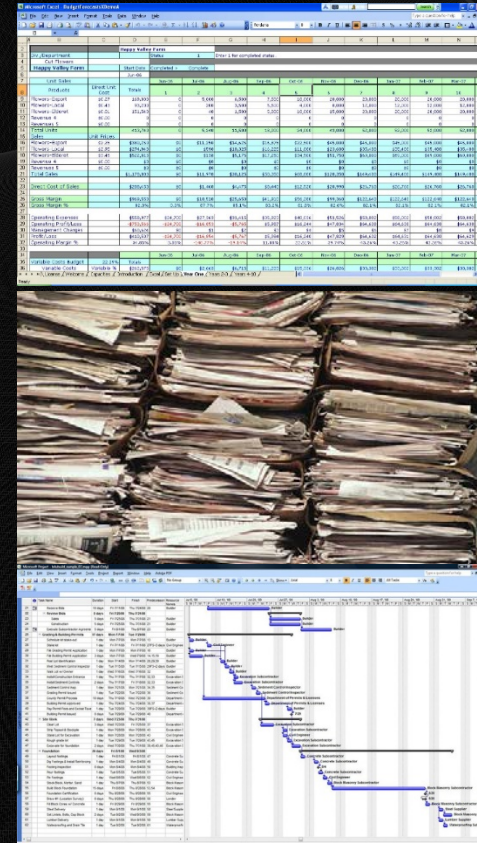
Microsoft Excel - BudgetForecastGlobal

Happy Valley Farm

Cut Flowers

Happy Valley Farm

Unit Sales

Products

Flowers-Export

Flowers-Local

Flowers-Gbl

Total Units

Sales

Total Sales

Direct Cost of Sales

Gross Margin

Gross Margin %

Operating Expenses

Operating Profit/Loss

Management Charges

Profit/Loss

Operating Margin %

Variable Costs Budget

Variable Costs

Microsoft Project

Builder

Concrete Subcontractor

Electric Contractor